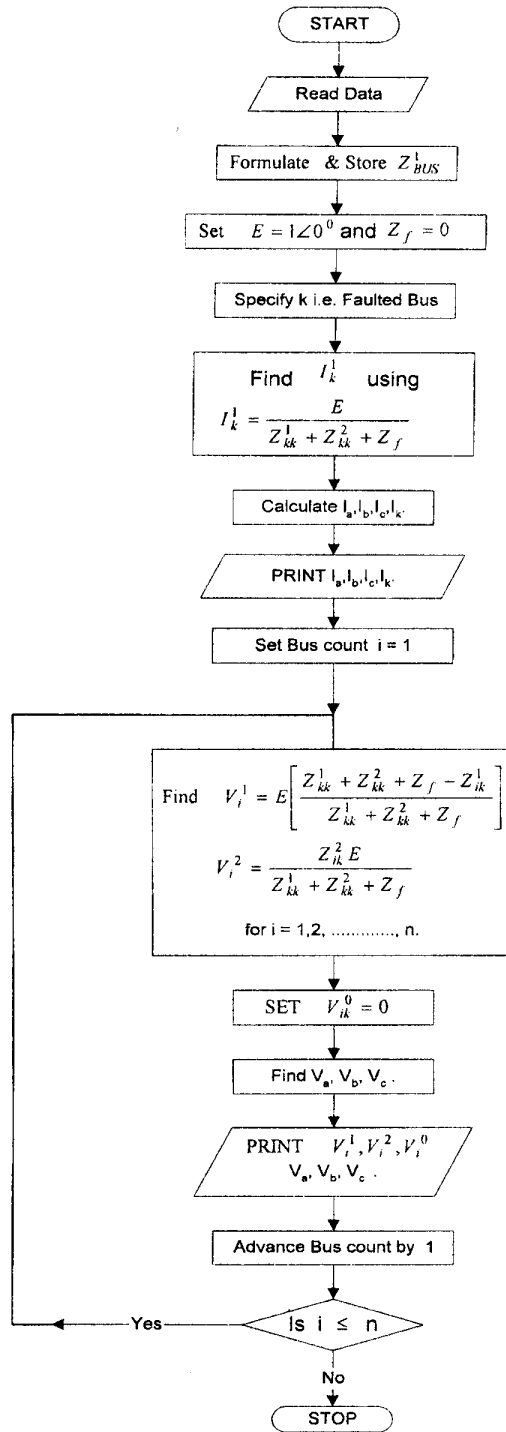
START

Read Data

Formulate & Store $Z^1_{BUS}$

Set $E = 1\angle 0^0$ and $Z_f = 0$

Specify k i.e. Faulted Bus

Find $I^1_k$ using

$I^1_k = \frac{E}{Z^1_{kk} + Z^2_{kk} + Z_f}$

Calculate $I_a, I_b, I_c, I_k$.

PRINT $I_a, I_b, I_c, I_k$.

Set Bus count i = 1

Find $V_i^1 = E\left[\frac{Z^1_{kk} + Z^2_{kk} + Z_f - Z^1_{ik}}{Z^1_{kk} + Z^2_{kk} + Z_f}\right]$

$V_i^2 = \frac{Z^2_{ik} E}{Z^1_{kk} + Z^2_{kk} + Z_f}$

for i = 1,2, ............., n.

SET $V^0_{ik} = 0$

Find $V_a$, $V_b$, $V_c$ .

PRINT $V_i^1, V_i^2, V_i^0$
$V_a$, $V_b$, $V_c$ .

Advance Bus count by 1

Yes

Is i ≤ n

No

STOP